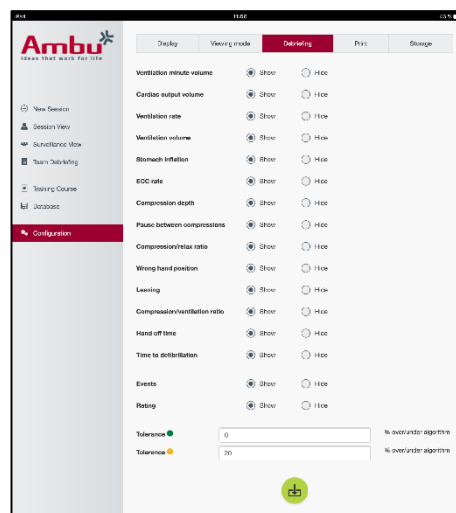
iPad 11:56 63 %

Ambu
Ideas that work for life

New Session
Session View
Surveillance View
Team Debriefing
Training Course
Database
Configuration

Display | Viewing mode | Debriefing | Print | Storage

Ventilation minute volume Show Hide
Cardiac output volume Show Hide
Ventilation rate Show Hide
Ventilation volume Show Hide
Stomach inflation Show Hide
ECC rate Show Hide
Compression depth Show Hide
Pause between compressions Show Hide
Compression/relax ratio Show Hide
Wrong hand position Show Hide
Leaning Show Hide
Compression/ventilation ratio Show Hide
Hand off time Show Hide
Time to defibrillation Show Hide

Events Show Hide
Rating Show Hide

Tolerance 0 % over/under algorithm
Tolerance 20 % over/under algorithm